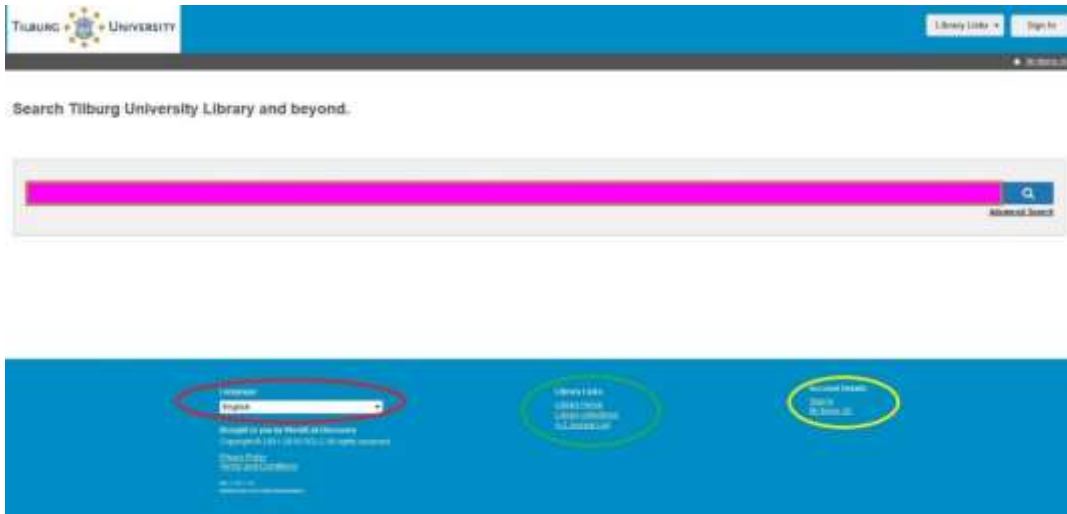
TILBURG UNIVERSITY

Library Links
Sign In

Search Tilburg University Library and beyond.

Advanced Search

Language
English
Brought to you by WorldCat Discovery
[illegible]
Privacy Policy
Terms and Conditions
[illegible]

Library Links
Library Home
Library Collections
A-Z Journal List

Account Details
Sign In
My Saved (0)